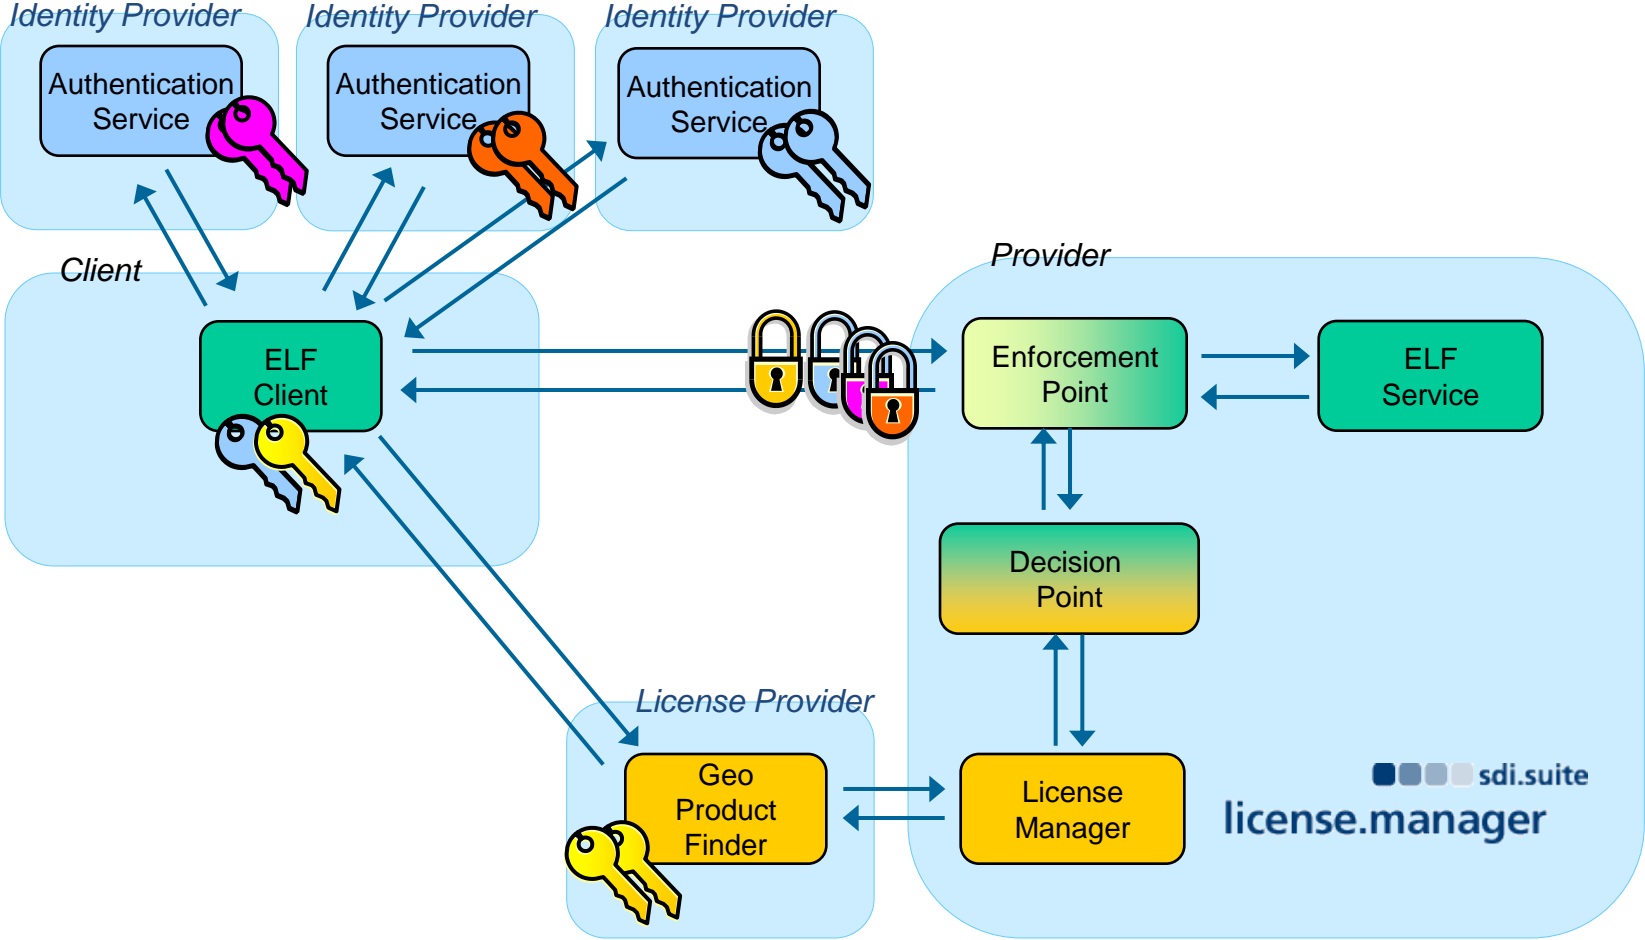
Identity Provider
Authentication Service

Identity Provider
Authentication Service

Identity Provider
Authentication Service

Client
ELF Client

Provider
Enforcement Point

ELF Service

Decision Point

License Provider
Geo Product Finder

License Manager

sdi.suite
license.manager